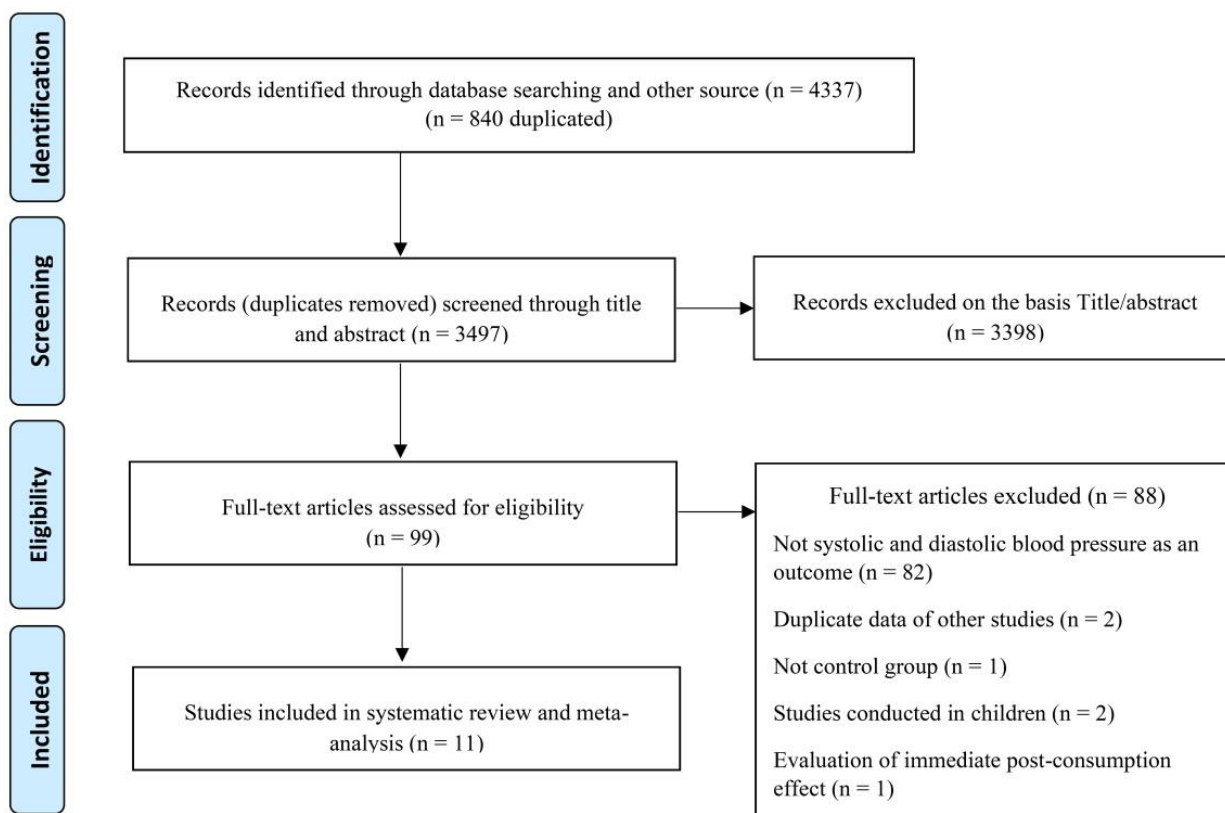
Identification

Records identified through database searching and other source (n = 4337) (n = 840 duplicated)

Screening

Records (duplicates removed) screened through title and abstract (n = 3497)

Records excluded on the basis Title/abstract (n = 3398)

Eligibility

Full-text articles assessed for eligibility (n = 99)

Full-text articles excluded (n = 88)

Not systolic and diastolic blood pressure as an outcome (n = 82)

Duplicate data of other studies (n = 2)

Not control group (n = 1)

Studies conducted in children (n = 2)

Evaluation of immediate post-consumption effect (n = 1)

Included

Studies included in systematic review and meta-analysis (n = 11)